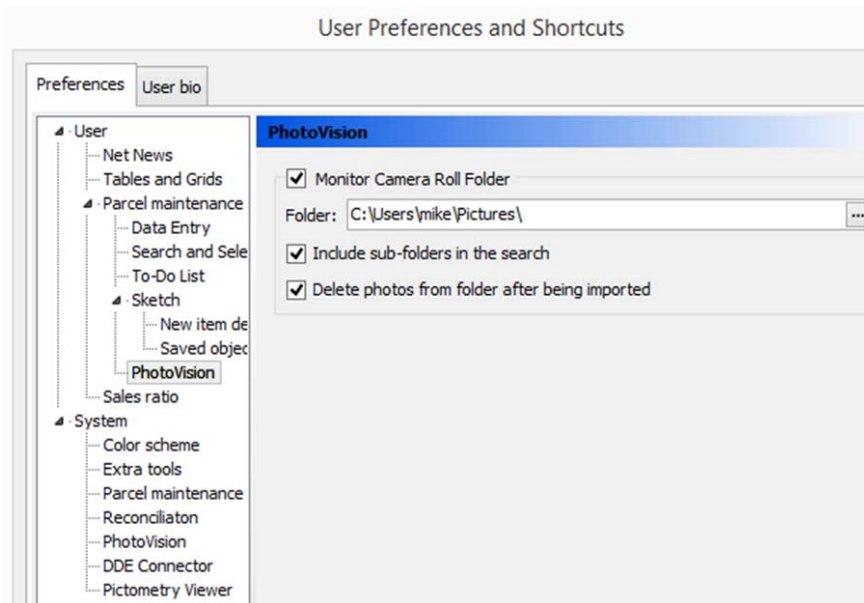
User Preferences and Shortcuts

Preferences
User bio

User
Net News
Tables and Grids
Parcel maintenance
Data Entry
Search and Sele
To-Do List
Sketch
New item de
Saved objec
PhotoVision
Sales ratio
System
Color scheme
Extra tools
Parcel maintenance
Reconciliaton
PhotoVision
DDE Connector
Pictometry Viewer

PhotoVision

Monitor Camera Roll Folder
Folder: C:\Users\mike\Pictures\
...
Include sub-folders in the search
Delete photos from folder after being imported